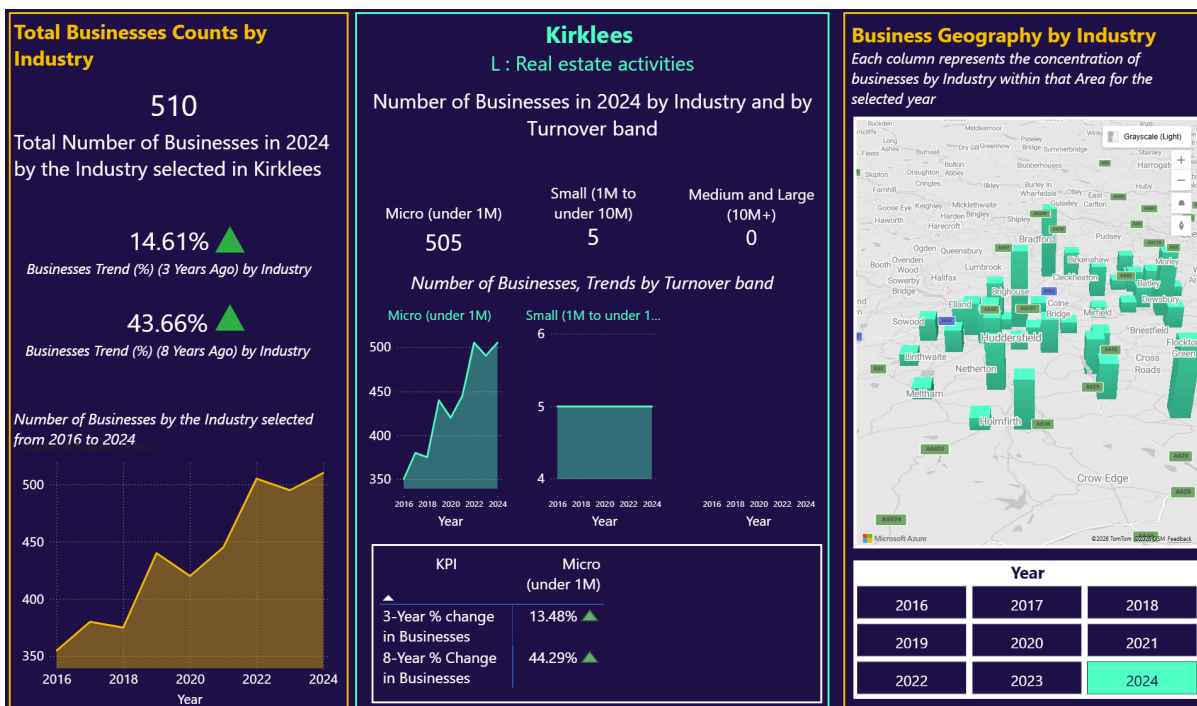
Total Businesses Counts by Industry

510

Total Number of Businesses in 2024 by the Industry selected in Kirklees

14.61%
Businesses Trend (%) (3 Years Ago) by Industry

43.66%
Businesses Trend (%) (8 Years Ago) by Industry

Number of Businesses by the Industry selected from 2016 to 2024

500
450
400
350
2016 2018 2020 2022 2024
Year

Kirklees
L : Real estate activities

Number of Businesses in 2024 by Industry and by Turnover band

| Micro (under 1M) | Small (1M to under 10M) | Medium and Large (10M+) |
|---|---|---|
| 505 | 5 | 0 |

Number of Businesses, Trends by Turnover band

Micro (under 1M)
500
450
400
350
2016 2018 2020 2022 2024
Year

Small (1M to under 1...
6
5
4
2016 2018 2020 2022 2024
Year

2016 2018 2020 2022 2024
Year

| KPI | Micro (under 1M) |
|---|---|
| 3-Year % change in Businesses | 13.48% |
| 8-Year % Change in Businesses | 44.29% |

Business Geography by Industry
Each column represents the concentration of businesses by Industry within that Area for the selected year

Grayscale (Light)
Bradford
Huddersfield
Halifax
Brighouse
Elland
Dewsbury
Batley
Mirfield
Holmfirth
Meltham
Netherton
Linthwaite
Sowood
Cleckheaton
Birkenshaw
Morley
Pudsey
Shipley
Keighley
Ilkley
Otley
Guiseley
Harrogate
Skipton
Queensbury
Lumbrook
Ogden
Ovenden
Booth Wood
Sowerby Bridge
Colne Bridge
Briestfield
Cross Roads
Flockton Green
Crow Edge
Bingley
Harden
Haworth
Harecroft
Goose Eye
Micklethwaite
Burley in Wharfedale
Addingham
Bolton Abbey
Draughton
Cringles
Farnhill
Burnsall
Middlesmoor
Pateley Bridge
Summerbridge
Blubberhouses
Dry Gill
Fleets
Carlton
Huby
A629
A6024
A616
A62
Microsoft Azure
©2026 TomTom ©2026 OSM Feedback

Year
2016 2017 2018
2019 2020 2021
2022 2023 2024